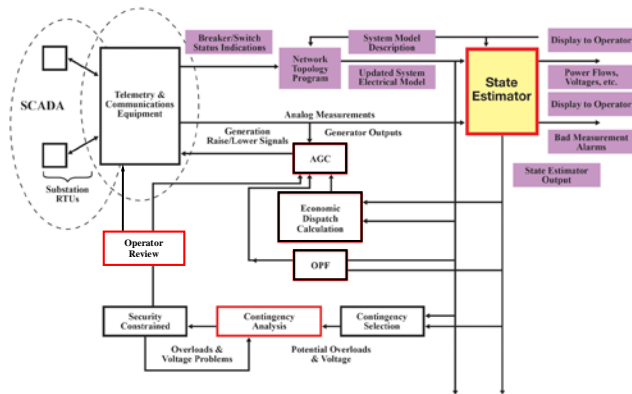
SCADA

Substation RTUs

Telemetry & Communications Equipment

Breaker/Switch Status Indications

Network Topology Program

System Model Description

Updated System Electrical Model

State Estimator

Display to Operator

Power Flows, Voltages, etc.

Display to Operator

Bad Measurement Alarms

State Estimator Output

Analog Measurements

Generation Raise/Lower Signals

Generator Outputs

AGC

Economic Dispatch Calculation

OPF

Operator Review

Security Constrained

Contingency Analysis

Contingency Selection

Overloads & Voltage Problems

Potential Overloads & Voltage